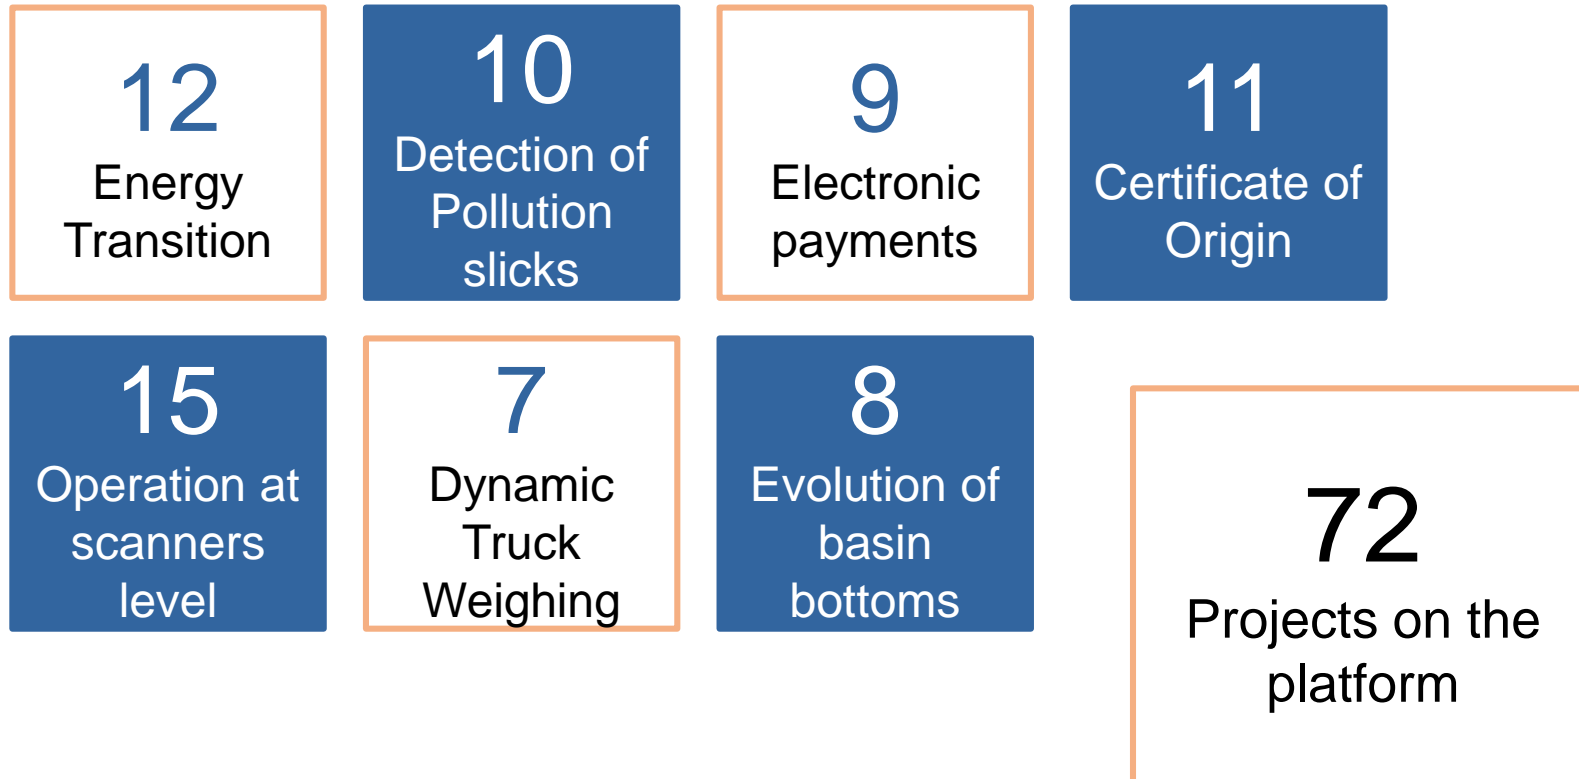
12
Energy Transition

10
Detection of Pollution slicks

9
Electronic payments

11
Certificate of Origin

15
Operation at scanners level

7
Dynamic Truck Weighing

8
Evolution of basin bottoms

72
Projects on the platform